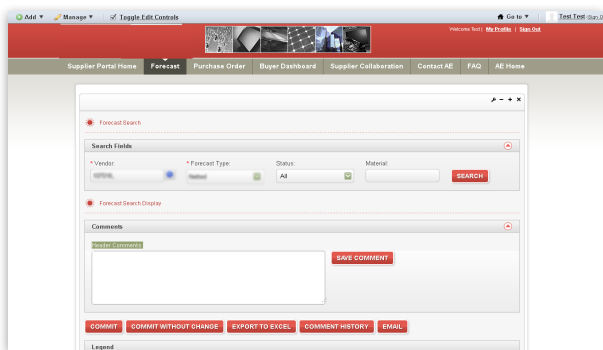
Add ▼ Manage ▼ Toggle Edit Controls

Go to ▼ Test Test (Sign O

Welcome Test | My Profile | Sign Out

Supplier Portal Home Forecast Purchase Order Buyer Dashboard Supplier Collaboration Contact AE FAQ AE Home

Forecast Search

Search Fields

* Vendor: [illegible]

* Forecast Type: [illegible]

Status: All

Material:

SEARCH

Forecast Search Display

Comments

Header Comments

SAVE COMMENT

COMMIT COMMIT WITHOUT CHANGE EXPORT TO EXCEL COMMENT HISTORY EMAIL

Legend